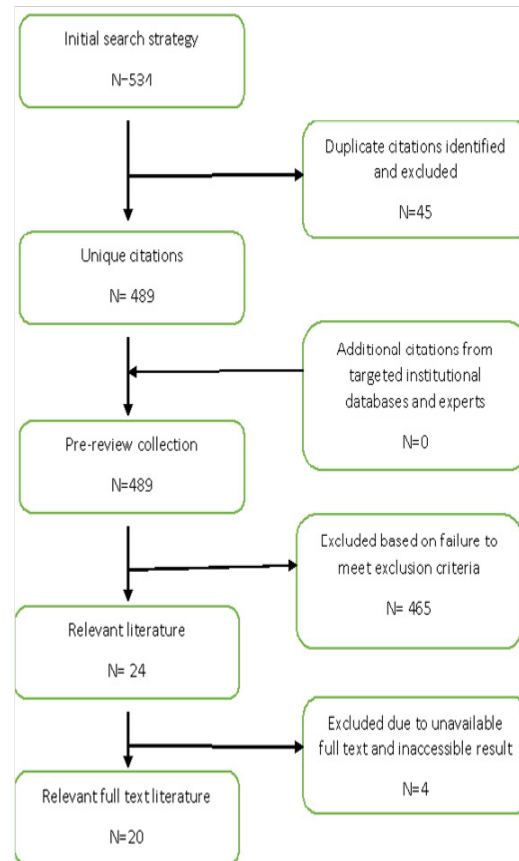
Initial search strategy

N=534

Duplicate citations identified and excluded

N=45

Unique citations

N= 489

Additional citations from targeted institutional databases and experts

N=0

Pre-review collection

N=489

Excluded based on failure to meet exclusion criteria

N= 465

Relevant literature

N= 24

Excluded due to unavailable full text and inaccessible result

N=4

Relevant full text literature

N=20